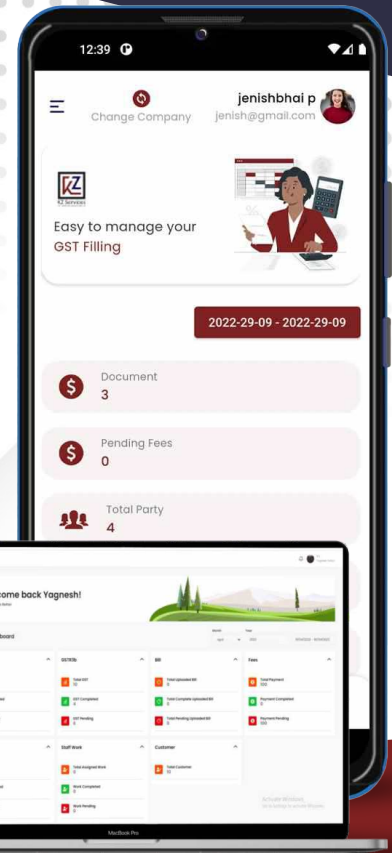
12:39

Change Company

jenishbhai p
jenish@gmail.com

KZ

Easy to manage your
GST Filling

2022-29-09 - 2022-29-09

Document
3

Pending Fees
0

Total Party
4

come back Yagnesh!

board

GSTR3b

Bill

Fees

Total GST

GST Completed

GST Pending

Total Uploaded Bill

Total Complete Uploaded Bill

Total Pending Uploaded Bill

Total Payment

Payment Completed

Payment Pending

Staff Work

Customer

Total Assigned Work

Work Completed

Work Pending

Total Customer

MacBook Pro